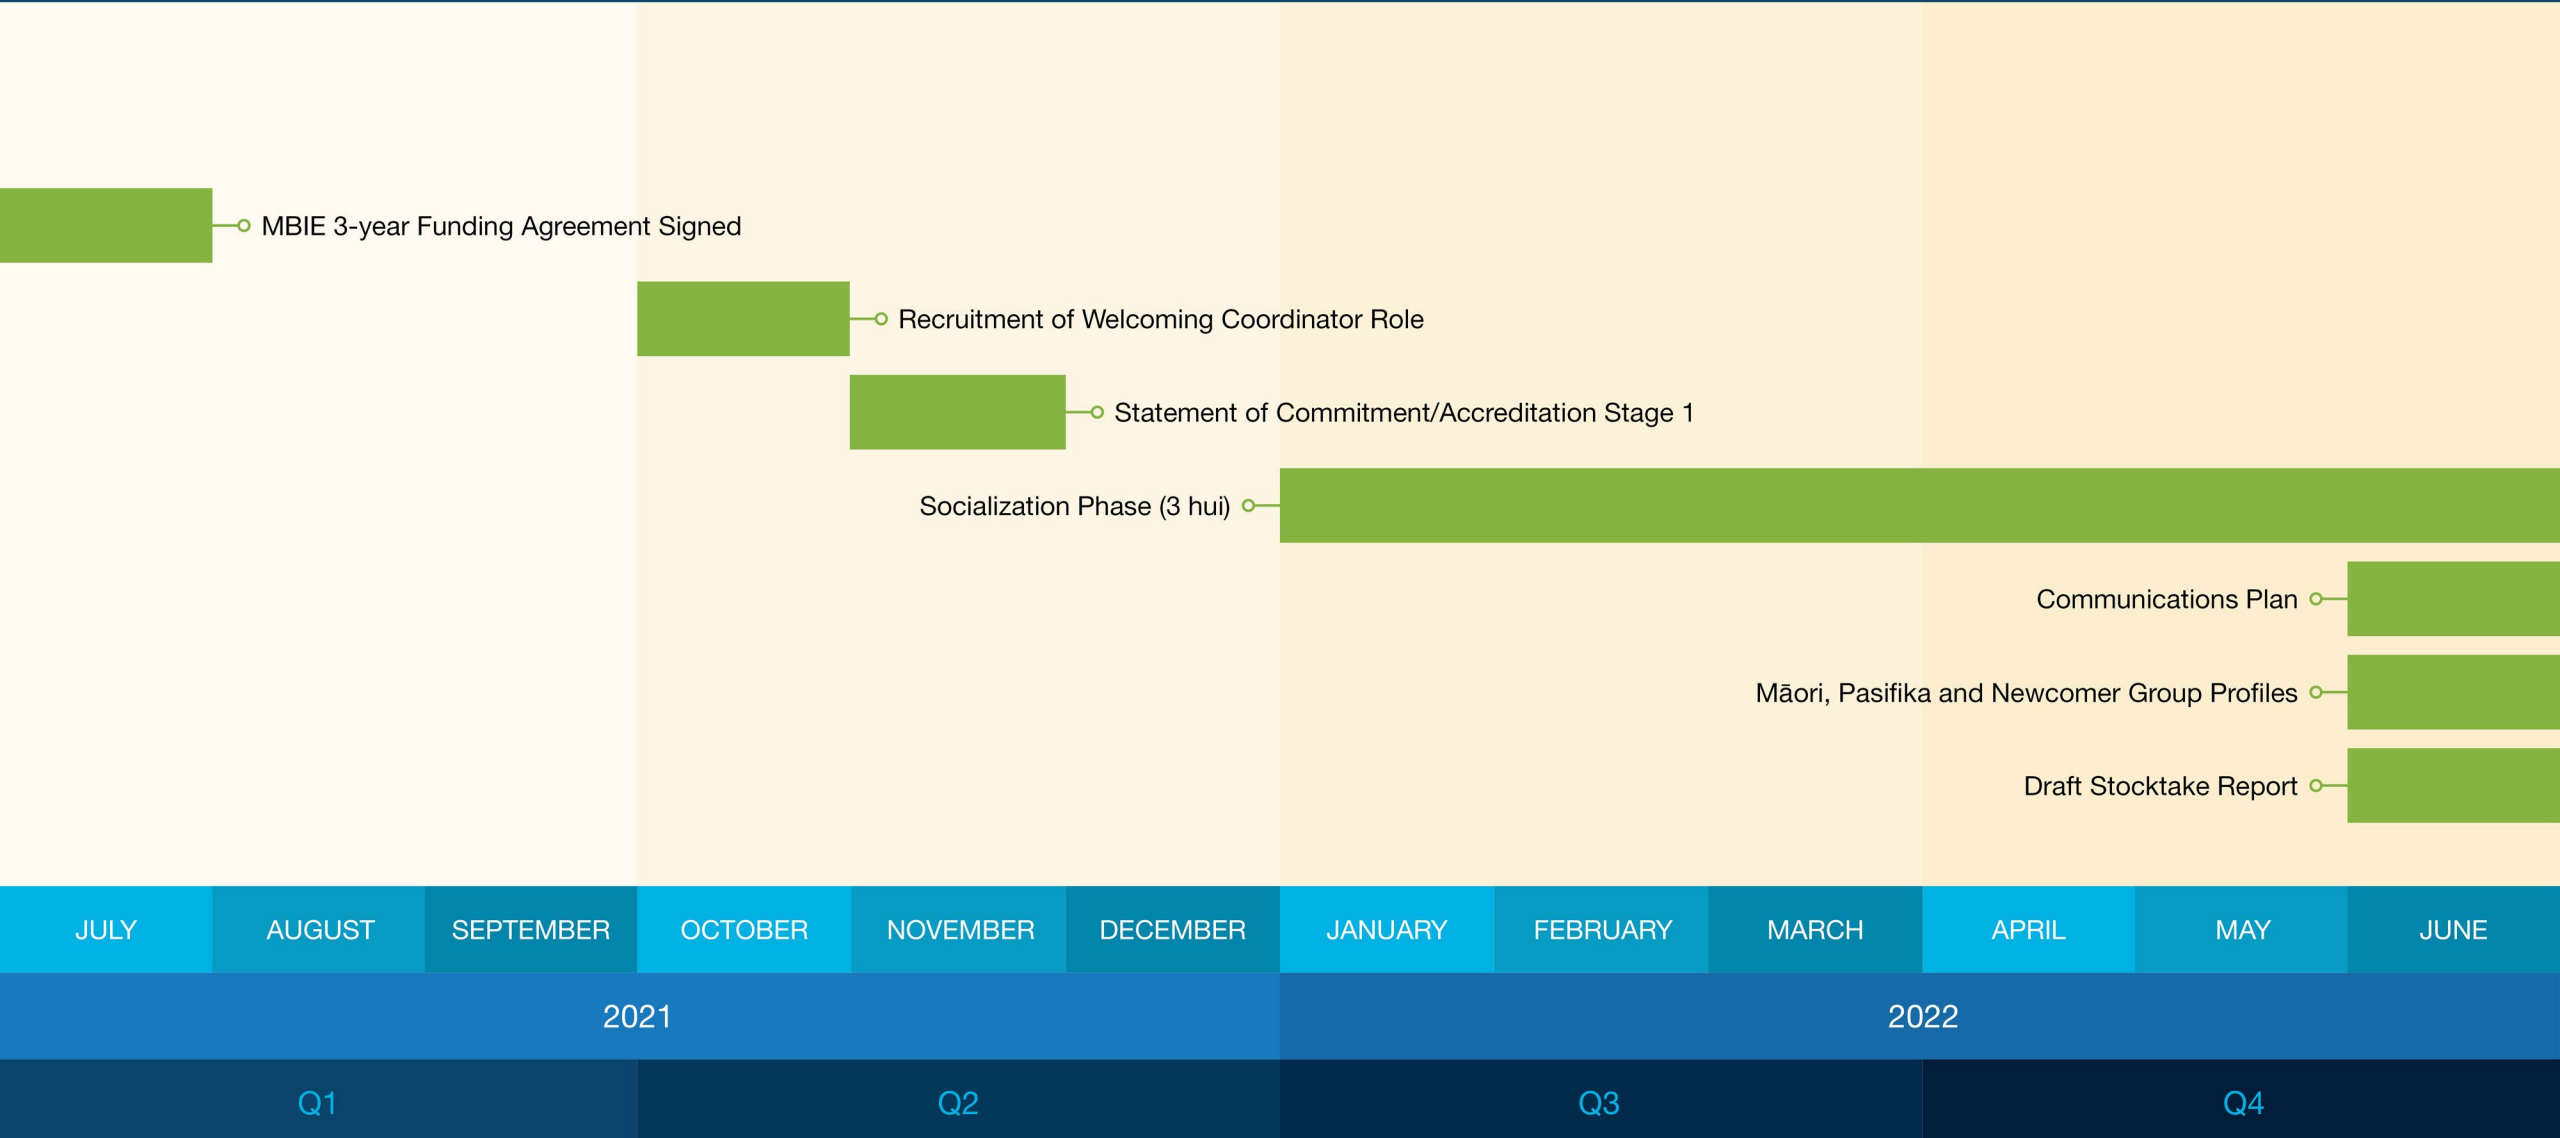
MBIE 3-year Funding Agreement Signed

Recruitment of Welcoming Coordinator Role

Statement of Commitment/Accreditation Stage 1

Socialization Phase (3 hui)

Communications Plan

Māori, Pasifika and Newcomer Group Profiles

Draft Stocktake Report

| JULY | AUGUST | SEPTEMBER | OCTOBER | NOVEMBER | DECEMBER | JANUARY | FEBRUARY | MARCH | APRIL | MAY | JUNE |
|---|---|---|---|---|---|---|---|---|---|---|---|

2021

2022

Q1

Q2

Q3

Q4